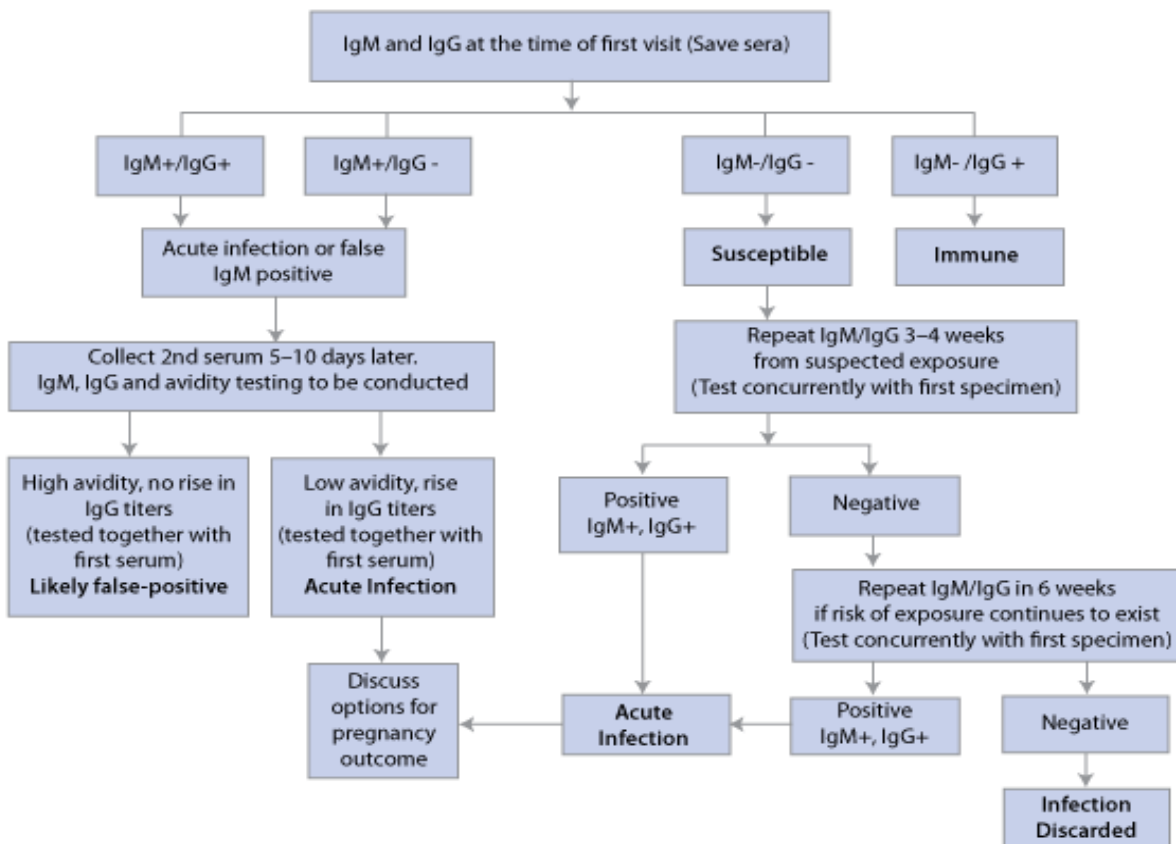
IgM and IgG at the time of first visit (Save sera)

IgM+/IgG+

IgM+/IgG -

IgM-/IgG -

IgM- /IgG +

Acute infection or false IgM positive

Susceptible

Immune

Collect 2nd serum 5–10 days later. IgM, IgG and avidity testing to be conducted

Repeat IgM/IgG 3–4 weeks from suspected exposure (Test concurrently with first specimen)

High avidity, no rise in IgG titers (tested together with first serum) **Likely false-positive**

Low avidity, rise in IgG titers (tested together with first serum) **Acute Infection**

Positive IgM+, IgG+

Negative

Repeat IgM/IgG in 6 weeks if risk of exposure continues to exist (Test concurrently with first specimen)

Discuss options for pregnancy outcome

**Acute Infection**

Positive IgM+, IgG+

Negative

**Infection Discarded**